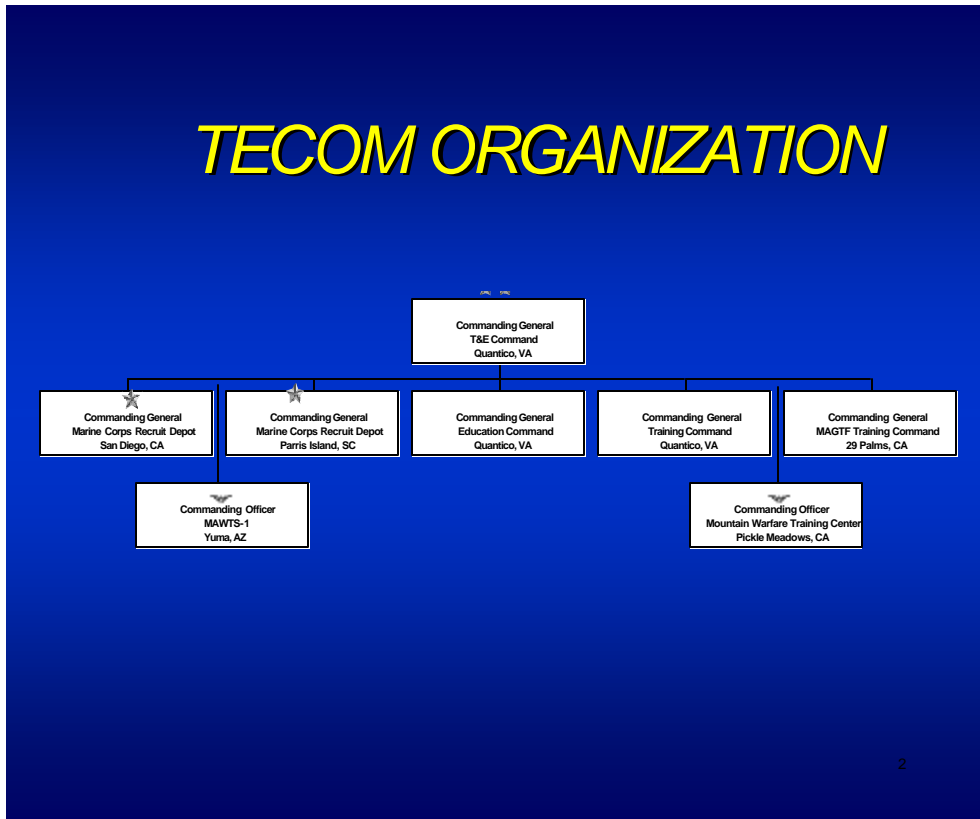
TECOM ORGANIZATION

Commanding General
T&E Command
Quantico, VA

Commanding General
Marine Corps Recruit Depot
San Diego, CA

Commanding General
Marine Corps Recruit Depot
Parris Island, SC

Commanding General
Education Command
Quantico, VA

Commanding General
Training Command
Quantico, VA

Commanding General
MAGTF Training Command
29 Palms, CA

Commanding Officer
MAWTS-1
Yuma, AZ

Commanding Officer
Mountain Warfare Training Center
Pickle Meadows, CA

2